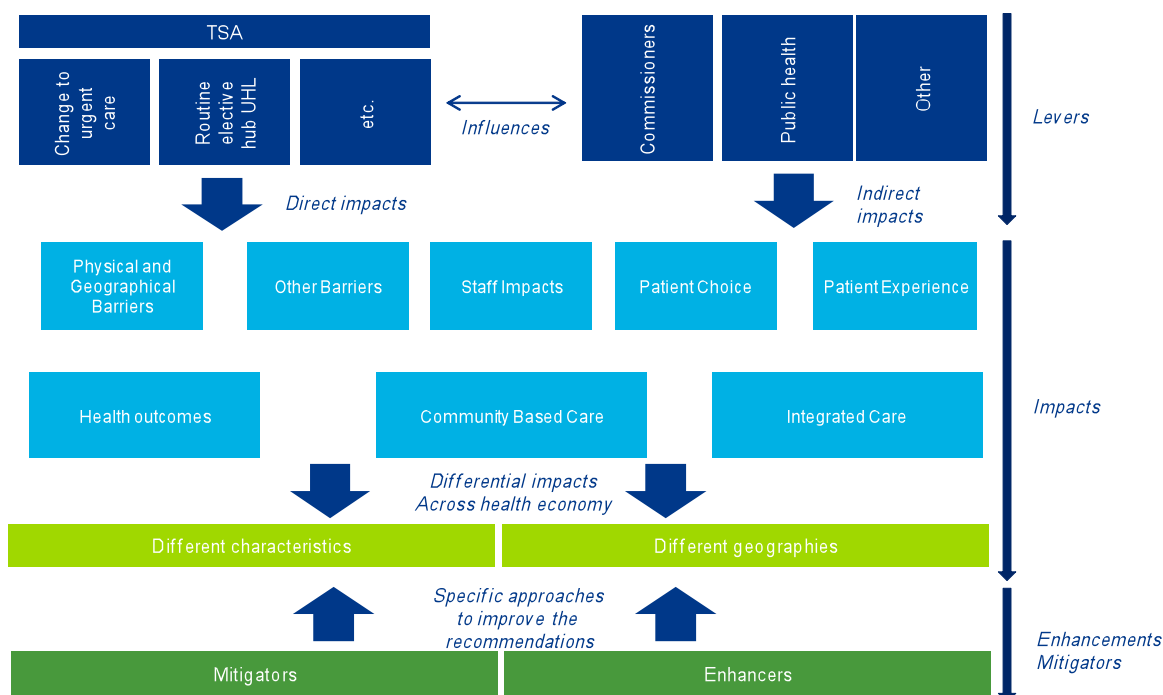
TSA

Change to urgent care

Routine elective hub UHL

etc.

Influences

Commissioners

Public health

Other

Levers

Direct impacts

Indirect impacts

Physical and Geographical Barriers

Other Barriers

Staff Impacts

Patient Choice

Patient Experience

Health outcomes

Community Based Care

Integrated Care

Impacts

Differential impacts Across health economy

Different characteristics

Different geographies

Specific approaches to improve the recommendations

Mitigators

Enhancers

Enhancements Mitigators